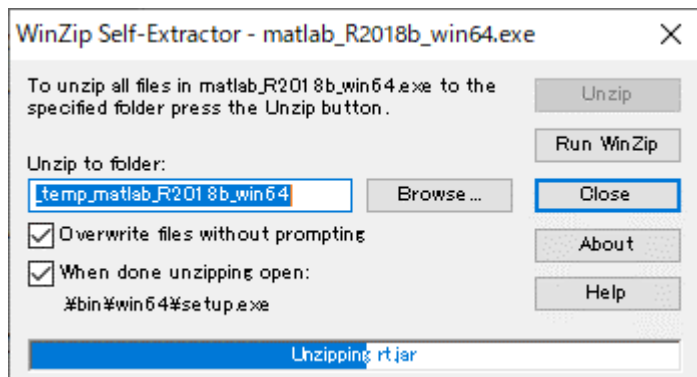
WinZip Self-Extractor - matlab_R2018b_win64.exe

To unzip all files in matlab_R2018b_win64.exe to the specified folder press the Unzip button.

Unzip

Run WinZip

Unzip to folder:

_temp_matlab_R2018b_win64

Browse...

Close

Overwrite files without prompting

About

When done unzipping open:

¥bin¥win64¥setup.exe

Help

Unzipping rt.jar